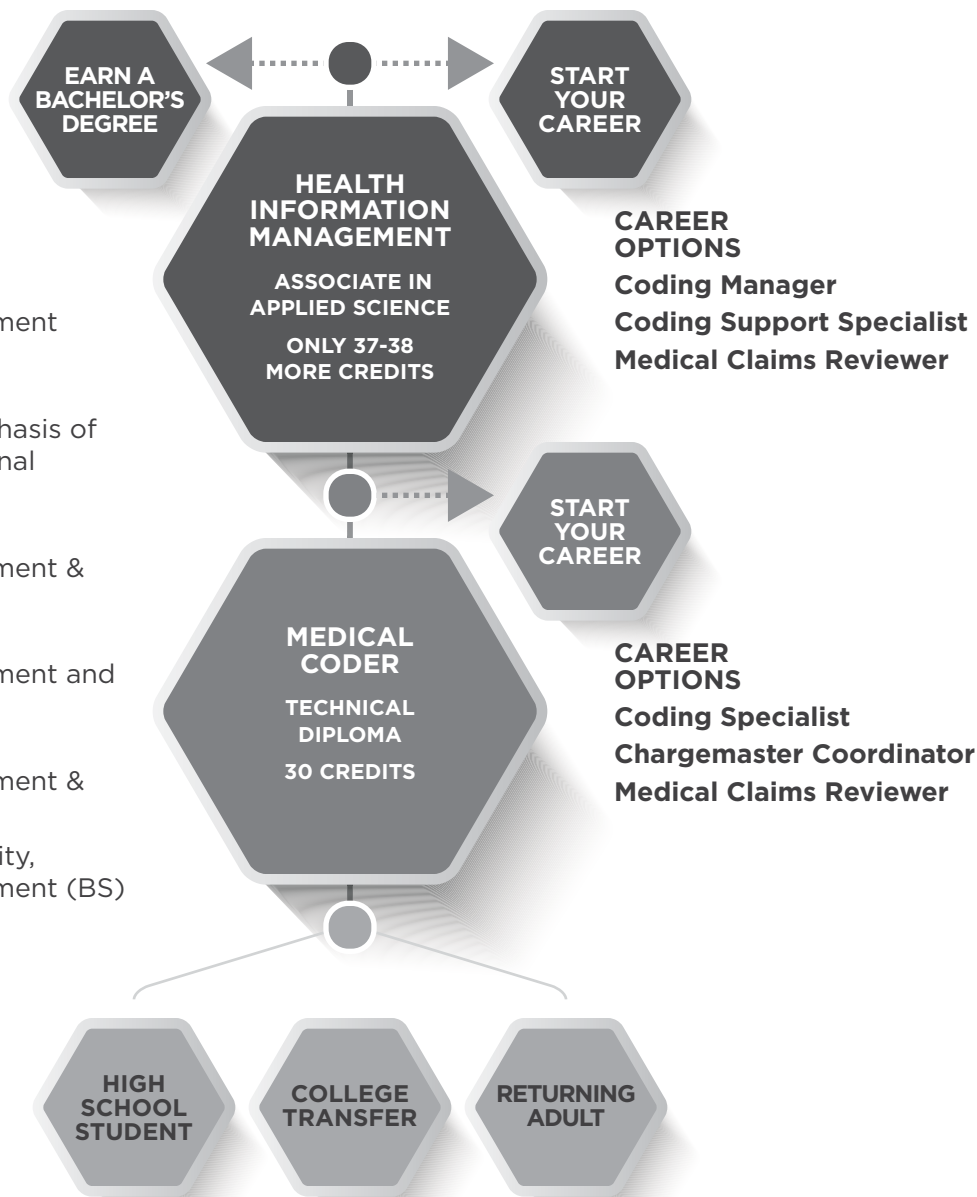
EARN A BACHELOR'S DEGREE

START YOUR CAREER

HEALTH INFORMATION MANAGEMENT

ASSOCIATE IN APPLIED SCIENCE

ONLY 37-38 MORE CREDITS

CAREER OPTIONS

Coding Manager

Coding Support Specialist

Medical Claims Reviewer

ment

hasis of
nal

ment &

ment and

ment &

ity,
ment (BS)

START YOUR CAREER

MEDICAL CODER

TECHNICAL DIPLOMA

30 CREDITS

CAREER OPTIONS

Coding Specialist

Chargemaster Coordinator

Medical Claims Reviewer

HIGH SCHOOL STUDENT

COLLEGE TRANSFER

RETURNING ADULT